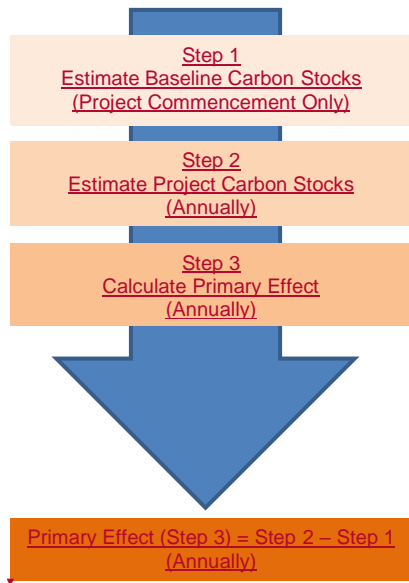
Step 1
Estimate Baseline Carbon Stocks
(Project Commencement Only)

Step 2
Estimate Project Carbon Stocks
(Annually)

Step 3
Calculate Primary Effect
(Annually)

Primary Effect (Step 3) = Step 2 – Step 1
(Annually)